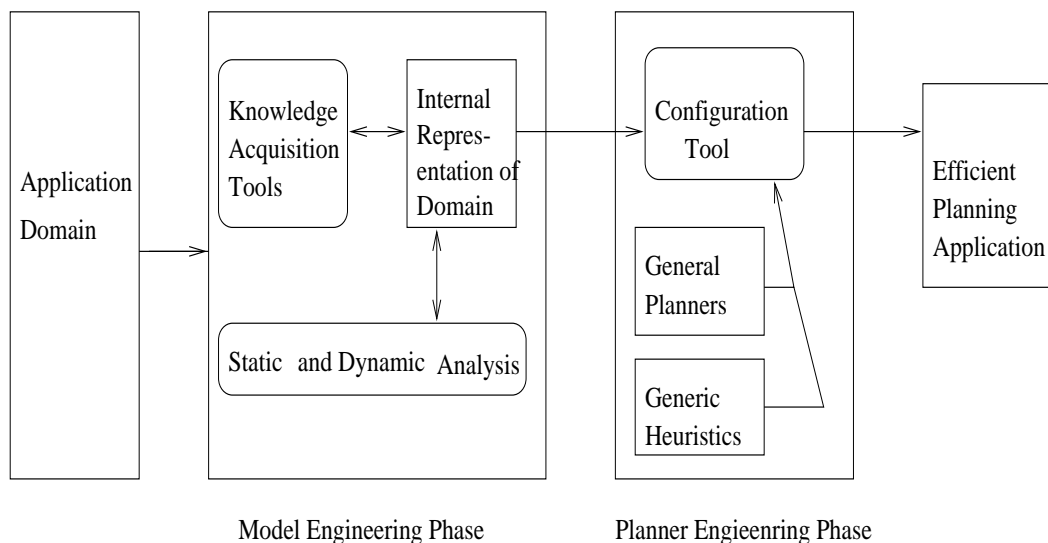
Application Domain

Knowledge Acquisition Tools

Internal Representation of Domain

Static and Dynamic Analysis

Configuration Tool

General Planners

Generic Heuristics

Efficient Planning Application

Model Engineering Phase

Planner Engieenring Phase